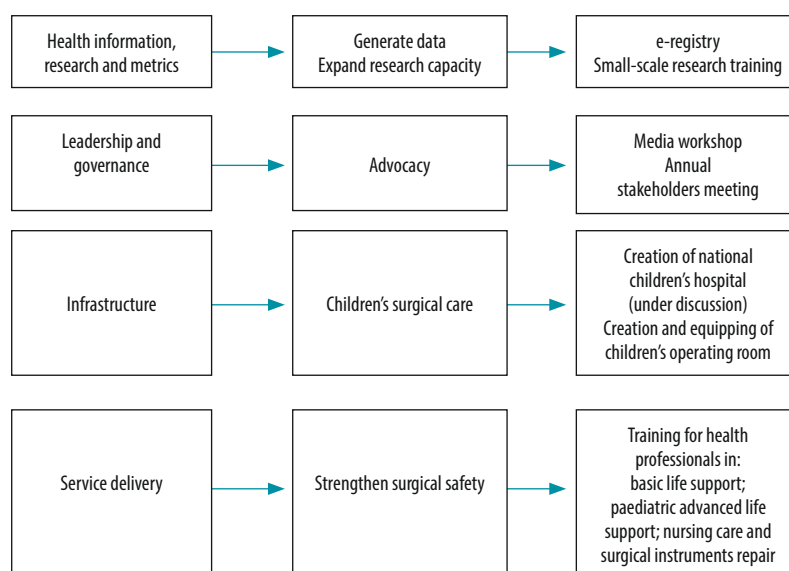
Health information, research and metrics

Generate data
Expand research capacity

e-registry
Small-scale research training

Leadership and governance

Advocacy

Media workshop
Annual stakeholders meeting

Infrastructure

Children's surgical care

Creation of national children's hospital (under discussion)
Creation and equipping of children's operating room

Service delivery

Strengthen surgical safety

Training for health professionals in: basic life support; paediatric advanced life support; nursing care and surgical instruments repair